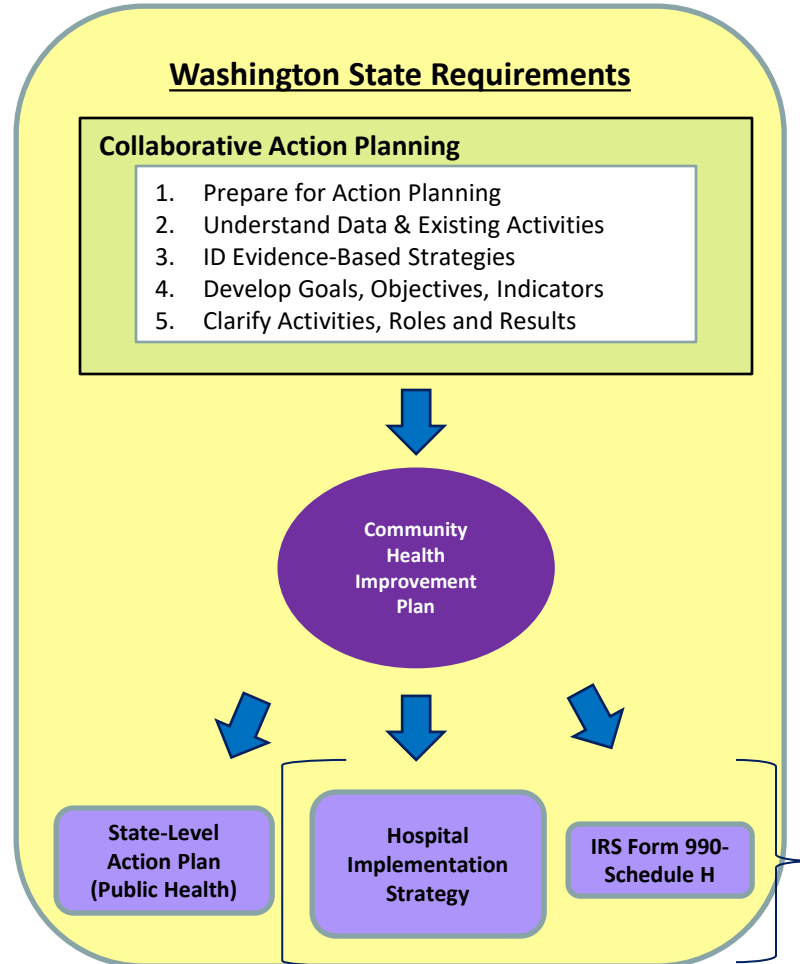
Washington State Requirements

Collaborative Action Planning

1. Prepare for Action Planning
2. Understand Data & Existing Activities
3. ID Evidence-Based Strategies
4. Develop Goals, Objectives, Indicators
5. Clarify Activities, Roles and Results

Community Health Improvement Plan

State-Level Action Plan (Public Health)

Hospital Implementation Strategy

IRS Form 990-Schedule H